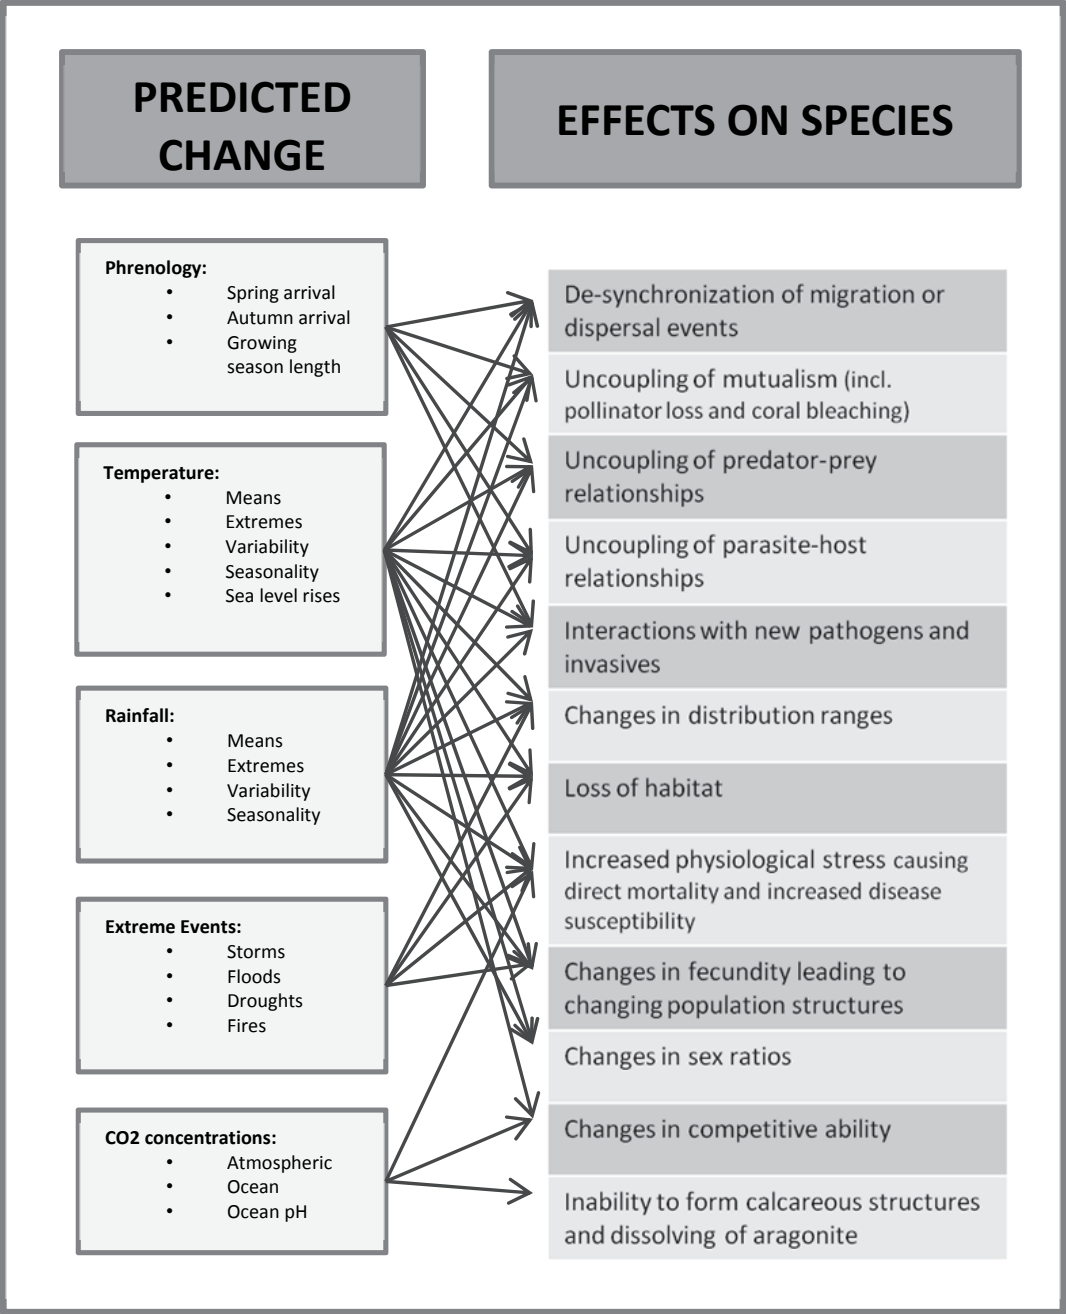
PREDICTED CHANGE

EFFECTS ON SPECIES

Phrenology:
- Spring arrival
- Autumn arrival
- Growing season length

Temperature:
- Means
- Extremes
- Variability
- Seasonality
- Sea level rises

Rainfall:
- Means
- Extremes
- Variability
- Seasonality

Extreme Events:
- Storms
- Floods
- Droughts
- Fires

CO2 concentrations:
- Atmospheric
- Ocean
- Ocean pH

De-synchronization of migration or dispersal events

Uncoupling of mutualism (incl. pollinator loss and coral bleaching)

Uncoupling of predator-prey relationships

Uncoupling of parasite-host relationships

Interactions with new pathogens and invasives

Changes in distribution ranges

Loss of habitat

Increased physiological stress causing direct mortality and increased disease susceptibility

Changes in fecundity leading to changing population structures

Changes in sex ratios

Changes in competitive ability

Inability to form calcareous structures and dissolving of aragonite